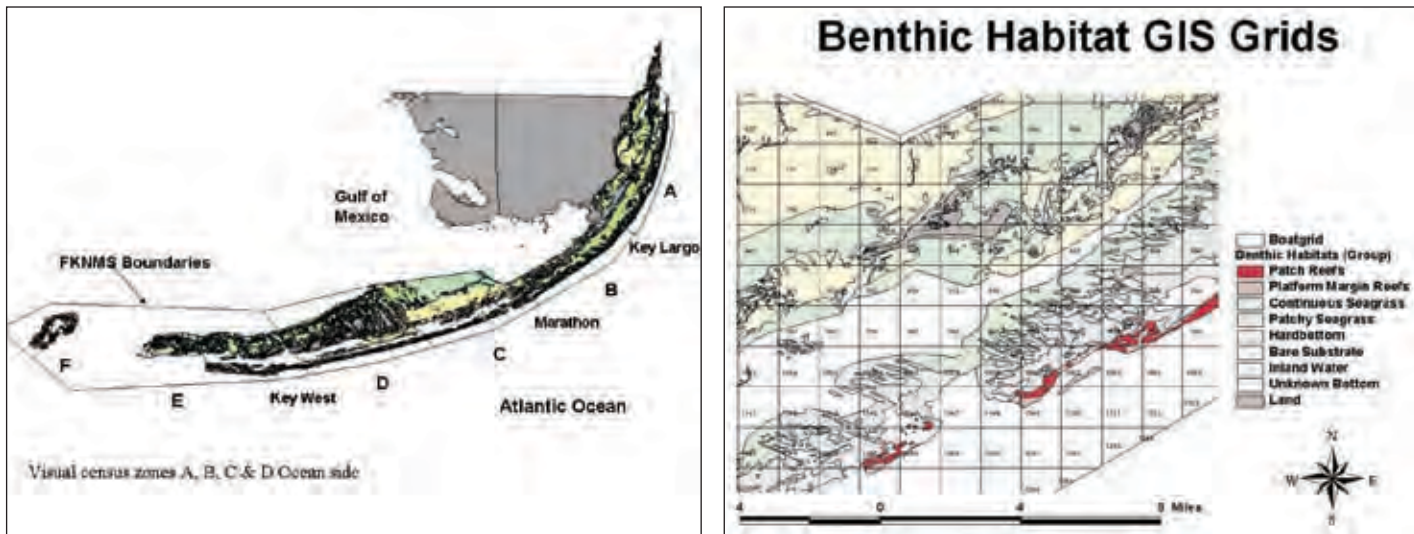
Gulf of Mexico

A

Key Largo

FKNMS Boundaries

B

Marathon

C

F

D

E

Key West

Atlantic Ocean

Visual census zones A, B, C & D Ocean side

Benthic Habitat GIS Grids

Boatgrid
Benthic Habitats (Group)
Patch Reefs
Platform Margin Reefs
Continuous Seagrass
Patchy Seagrass
Hardbottom
Bare Substrate
Inland Water
Unknown Bottom
Land

N
W
E
S

4 0 4 8 Miles